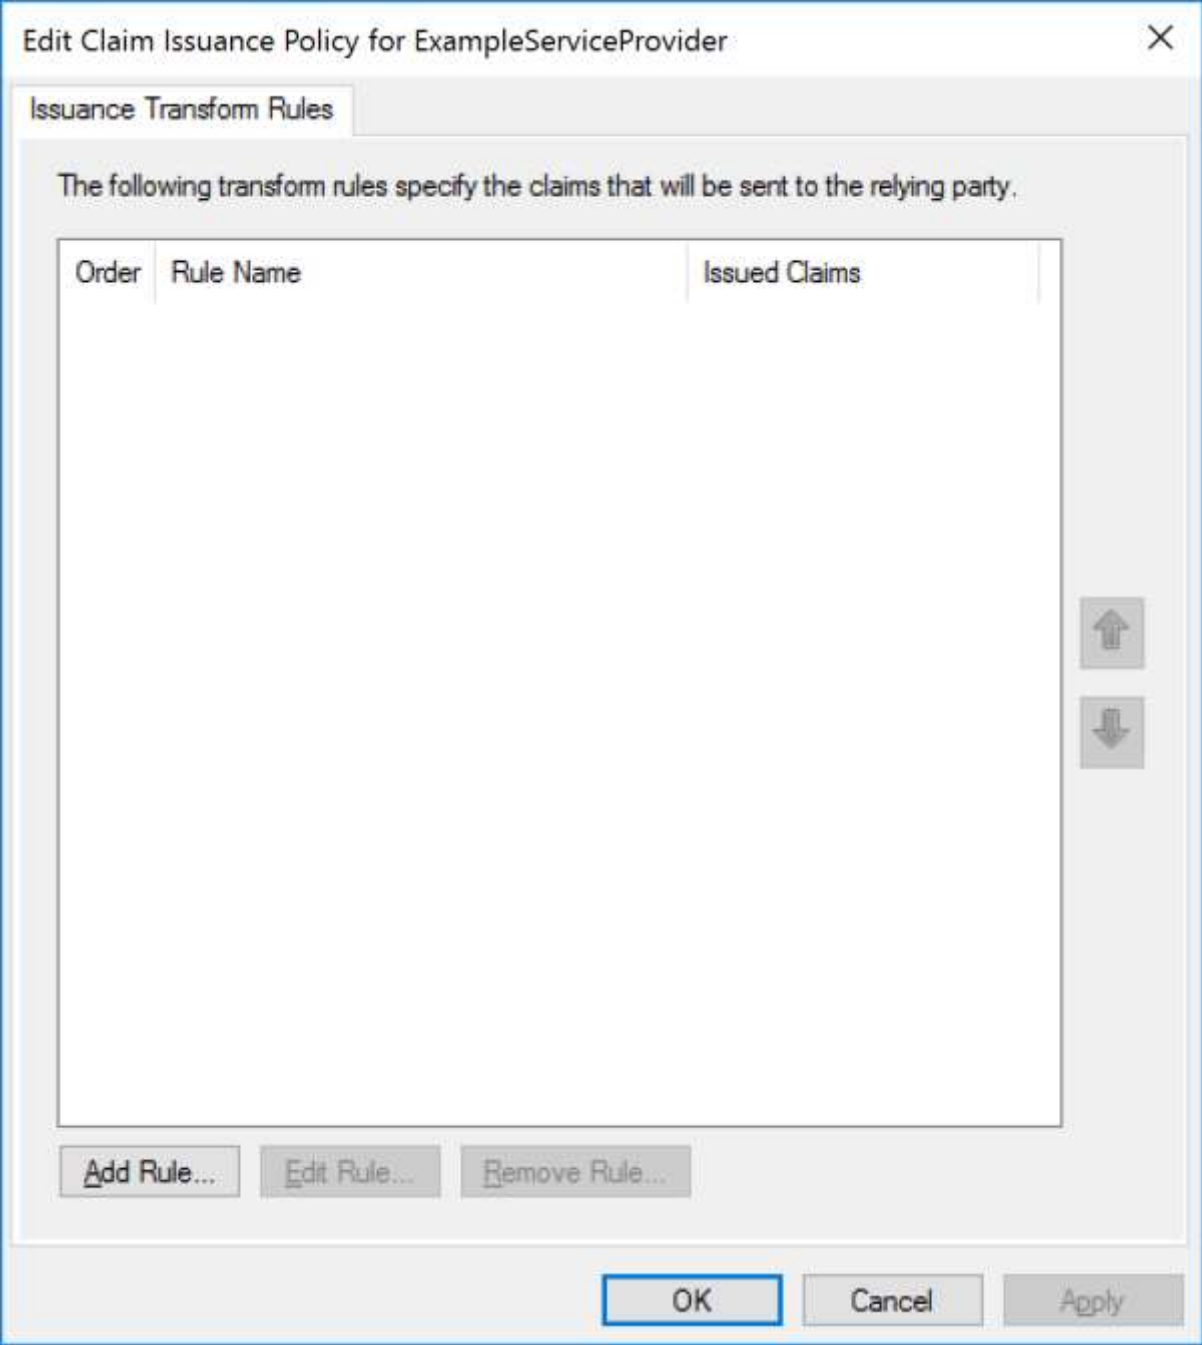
Edit Claim Issuance Policy for ExampleServiceProvider

Issuance Transform Rules

The following transform rules specify the claims that will be sent to the relying party.

| Order | Rule Name | Issued Claims |
|---|---|---|

Add Rule... Edit Rule... Remove Rule...

OK Cancel Apply